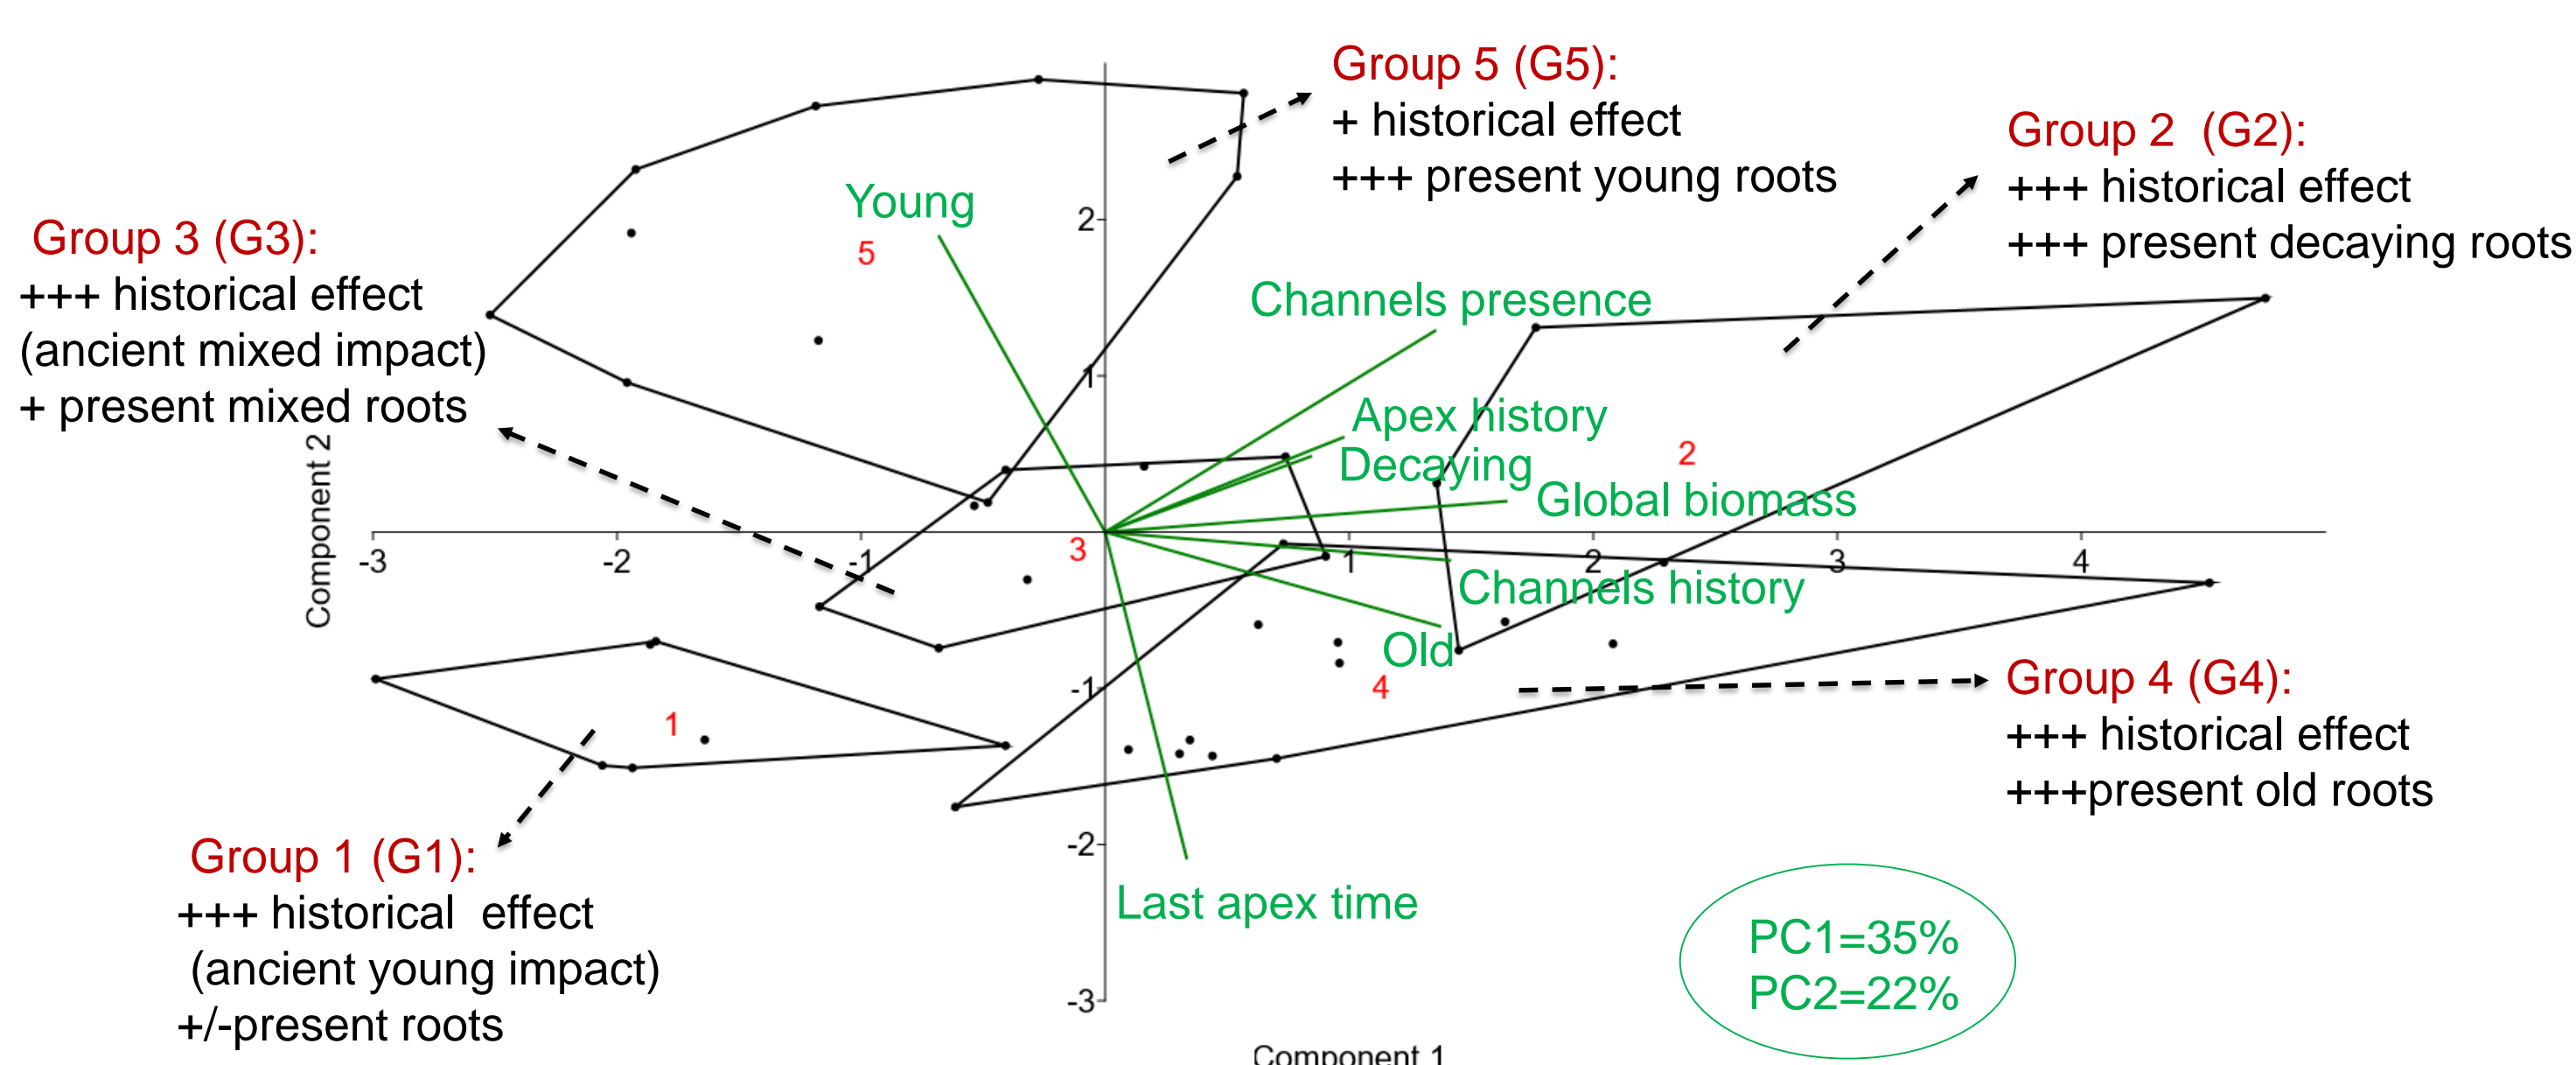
Group 5 (G5):
+ historical effect
+++ present young roots

Group 2 (G2):
+++ historical effect
+++ present decaying roots

Group 3 (G3):
+++ historical effect
(ancient mixed impact)
+ present mixed roots

Young
5
2
1
Channels presence
Apex history
Decaying
2
Global biomass
Component 2
-3
-2
-1
3
1
2
3
4
Channels history
Old
4
-1
1
Group 4 (G4):
+++ historical effect
+++present old roots
-2
Group 1 (G1):
+++ historical effect
(ancient young impact)
+/-present roots
Last apex time
-3
Component 1
PC1=35%
PC2=22%